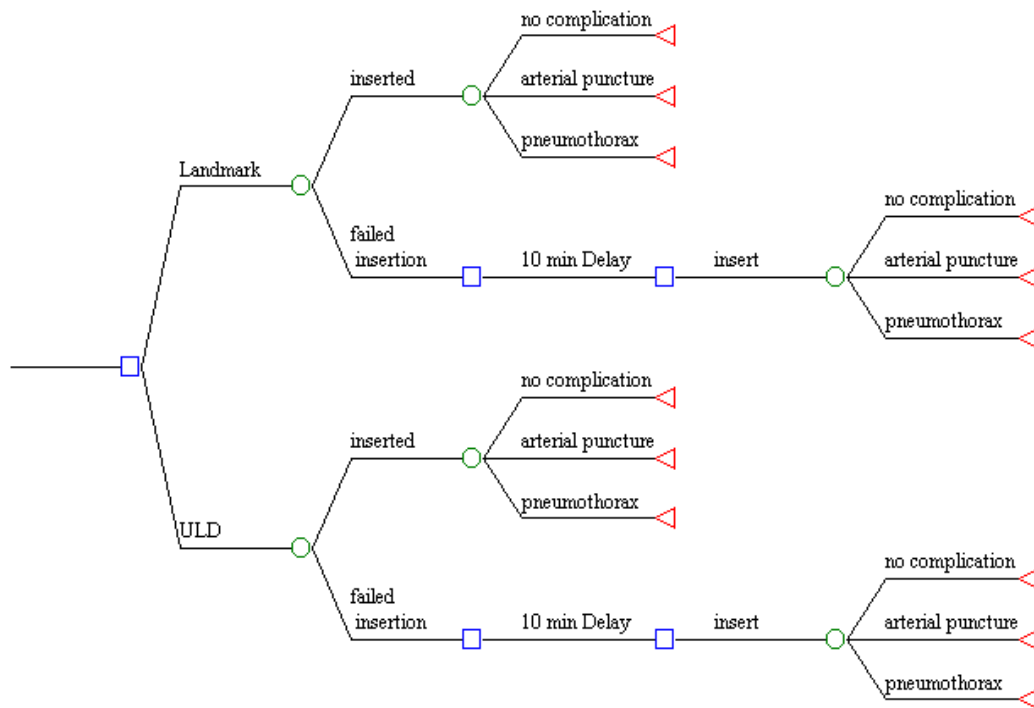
Landmark

inserted

no complication

arterial puncture

pneumothorax

failed insertion

10 min Delay

insert

no complication

arterial puncture

pneumothorax

ULD

inserted

no complication

arterial puncture

pneumothorax

failed insertion

10 min Delay

insert

no complication

arterial puncture

pneumothorax